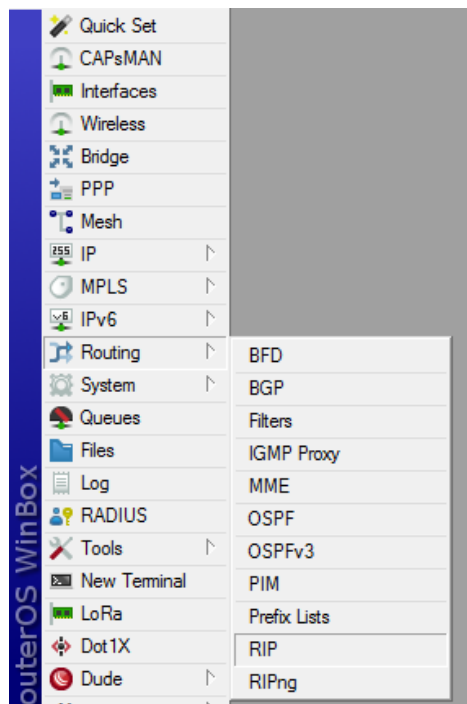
Quick Set
CAPsMAN
Interfaces
Wireless
Bridge
PPP
Mesh
IP
MPLS
IPv6
Routing
System
Queues
Files
Log
RADIUS
Tools
New Terminal
LoRa
Dot1X
Dude

BFD
BGP
Filters
IGMP Proxy
MME
OSPF
OSPFv3
PIM
Prefix Lists
RIP
RIPng

outerOS WinBox